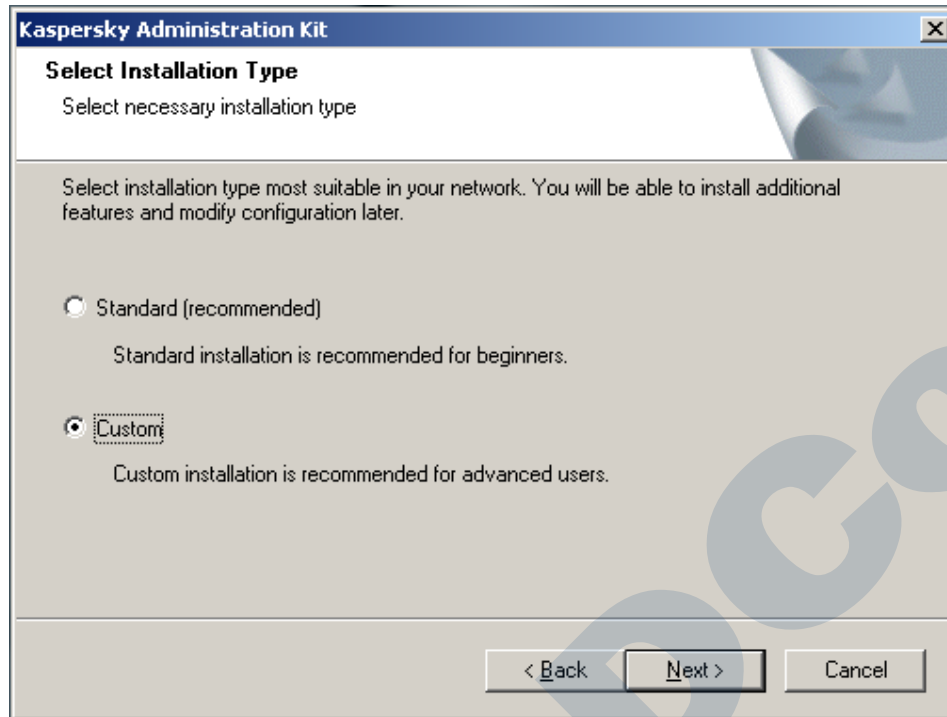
Kaspersky Administration Kit

Select Installation Type

Select necessary installation type

Select installation type most suitable in your network. You will be able to install additional features and modify configuration later.

Standard (recommended)

Standard installation is recommended for beginners.

Custom

Custom installation is recommended for advanced users.

< Back

Next >

Cancel